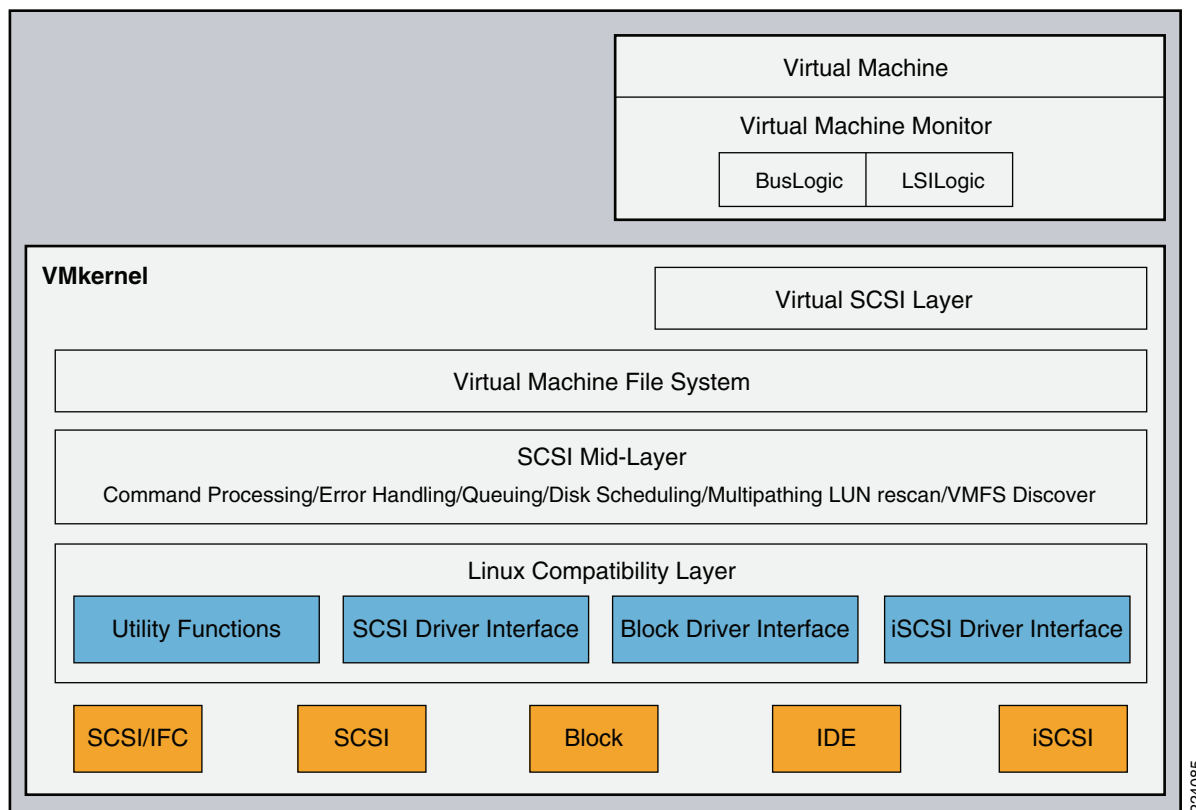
Virtual Machine

Virtual Machine Monitor

BusLogic

LSILogic

VMkernel

Virtual SCSI Layer

Virtual Machine File System

SCSI Mid-Layer

Command Processing/Error Handling/Queuing/Disk Scheduling/Multipathing LUN rescan/VMFS Discover

Linux Compatibility Layer

Utility Functions

SCSI Driver Interface

Block Driver Interface

iSCSI Driver Interface

SCSI/IFC

SCSI

Block

IDE

iSCSI

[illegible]